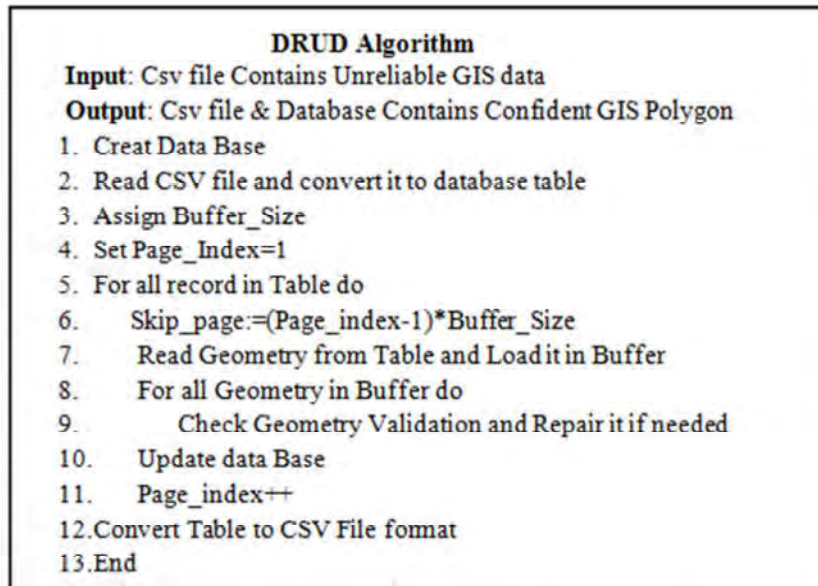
**DRUD Algorithm**

**Input**: Csv file Contains Unreliable GIS data

**Output**: Csv file & Database Contains Confident GIS Polygon

1. Creat Data Base
2. Read CSV file and convert it to database table
3. Assign Buffer_Size
4. Set Page_Index=1
5. For all record in Table do
6. Skip_page:=(Page_index-1)*Buffer_Size
7. Read Geometry from Table and Load it in Buffer
8. For all Geometry in Buffer do
9. Check Geometry Validation and Repair it if needed
10. Update data Base
11. Page_index++

12.Convert Table to CSV File format

13.End